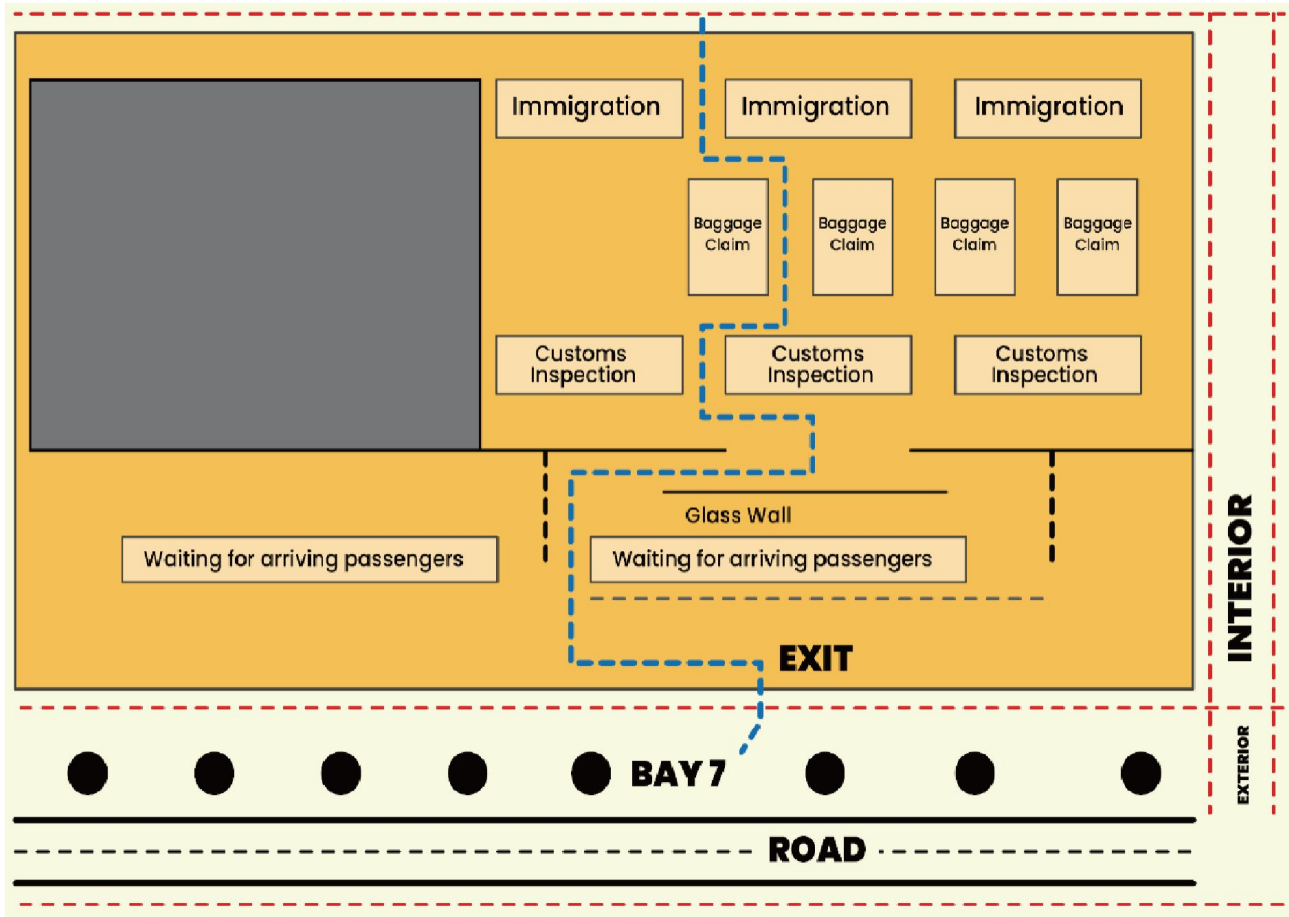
Immigration
Immigration
Immigration

Baggage Claim
Baggage Claim
Baggage Claim
Baggage Claim

Customs Inspection
Customs Inspection
Customs Inspection

Glass Wall

Waiting for arriving passengers
Waiting for arriving passengers

EXIT

INTERIOR

EXTERIOR

BAY 7

ROAD